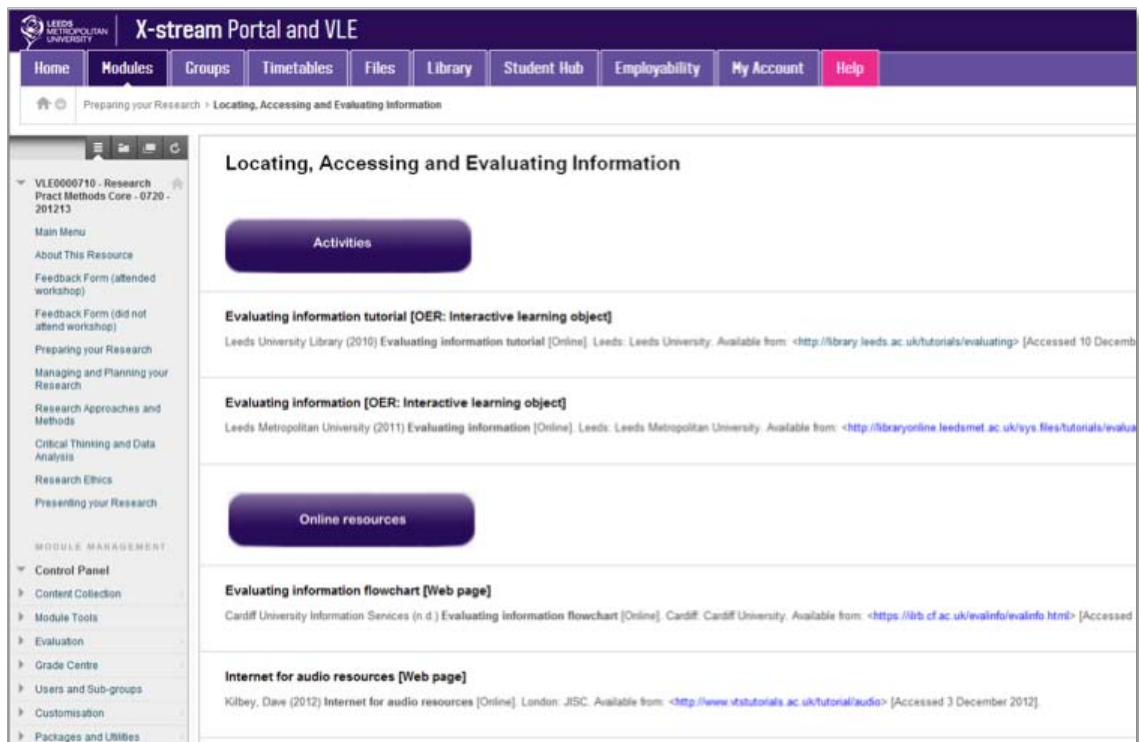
LEEDS METROPOLITAN UNIVERSITY X-stream Portal and VLE

Home Modules Groups Timetables Files Library Student Hub Employability My Account Help

Preparing your Research > Locating, Accessing and Evaluating Information

VLE0000710 - Research Pract Methods Core - 0720 - 201213

Main Menu
About This Resource
Feedback Form (attended workshop)
Feedback Form (did not attend workshop)
Preparing your Research
Managing and Planning your Research
Research Approaches and Methods
Critical Thinking and Data Analysis
Research Ethics
Presenting your Research

MODULE MANAGEMENT

Control Panel
Content Collection
Module Tools
Evaluation
Grade Centre
Users and Sub-groups
Customisation
Packages and Utilities

Locating, Accessing and Evaluating Information

Activities

Evaluating information tutorial [OER: Interactive learning object]

Leeds University Library (2010) Evaluating information tutorial [Online]. Leeds: Leeds University. Available from: <http://library.leeds.ac.uk/tutorials/evaluating> [Accessed 10 Decemb

Evaluating information [OER: Interactive learning object]

Leeds Metropolitan University (2011) Evaluating information [Online]. Leeds: Leeds Metropolitan University. Available from: <http://libraryonline.leedsmet.ac.uk/sys.files/tutorials/evalua

Online resources

Evaluating information flowchart [Web page]

Cardiff University Information Services (n.d.) Evaluating information flowchart [Online]. Cardiff: Cardiff University. Available from: <https://ilrb.cf.ac.uk/evalinfo/evalinfo.html> [Accessed

Internet for audio resources [Web page]

Kilbey, Dave (2012) Internet for audio resources [Online]. London: JISC. Available from: <http://www.vtstutorials.ac.uk/tutorial/audio> [Accessed 3 December 2012].